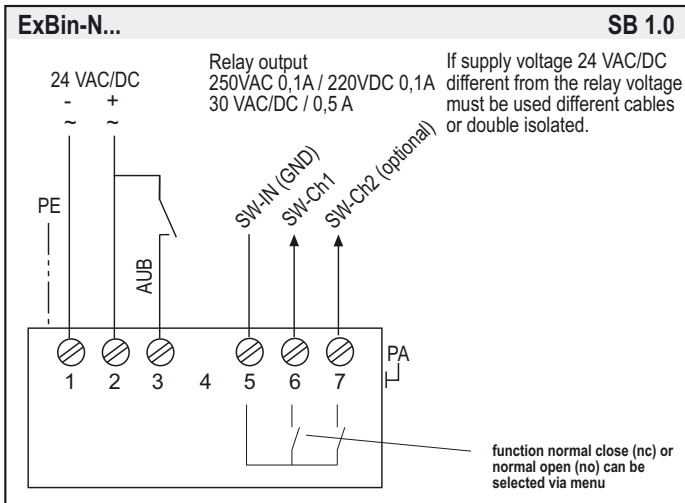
ExBin-N...

SB 1.0

24 VAC/DC
- +
~ ~

Relay output
250VAC 0,1A / 220VDC 0,1A
30 VAC/DC / 0,5 A

If supply voltage 24 VAC/DC different from the relay voltage must be used different cables or double isolated.

PE

AUB

SW-IN (GND)

SW-Ch1

SW-Ch2 (optional)

PA

1 2 3 4 5 6 7

function normal close (nc) or normal open (no) can be selected via menu